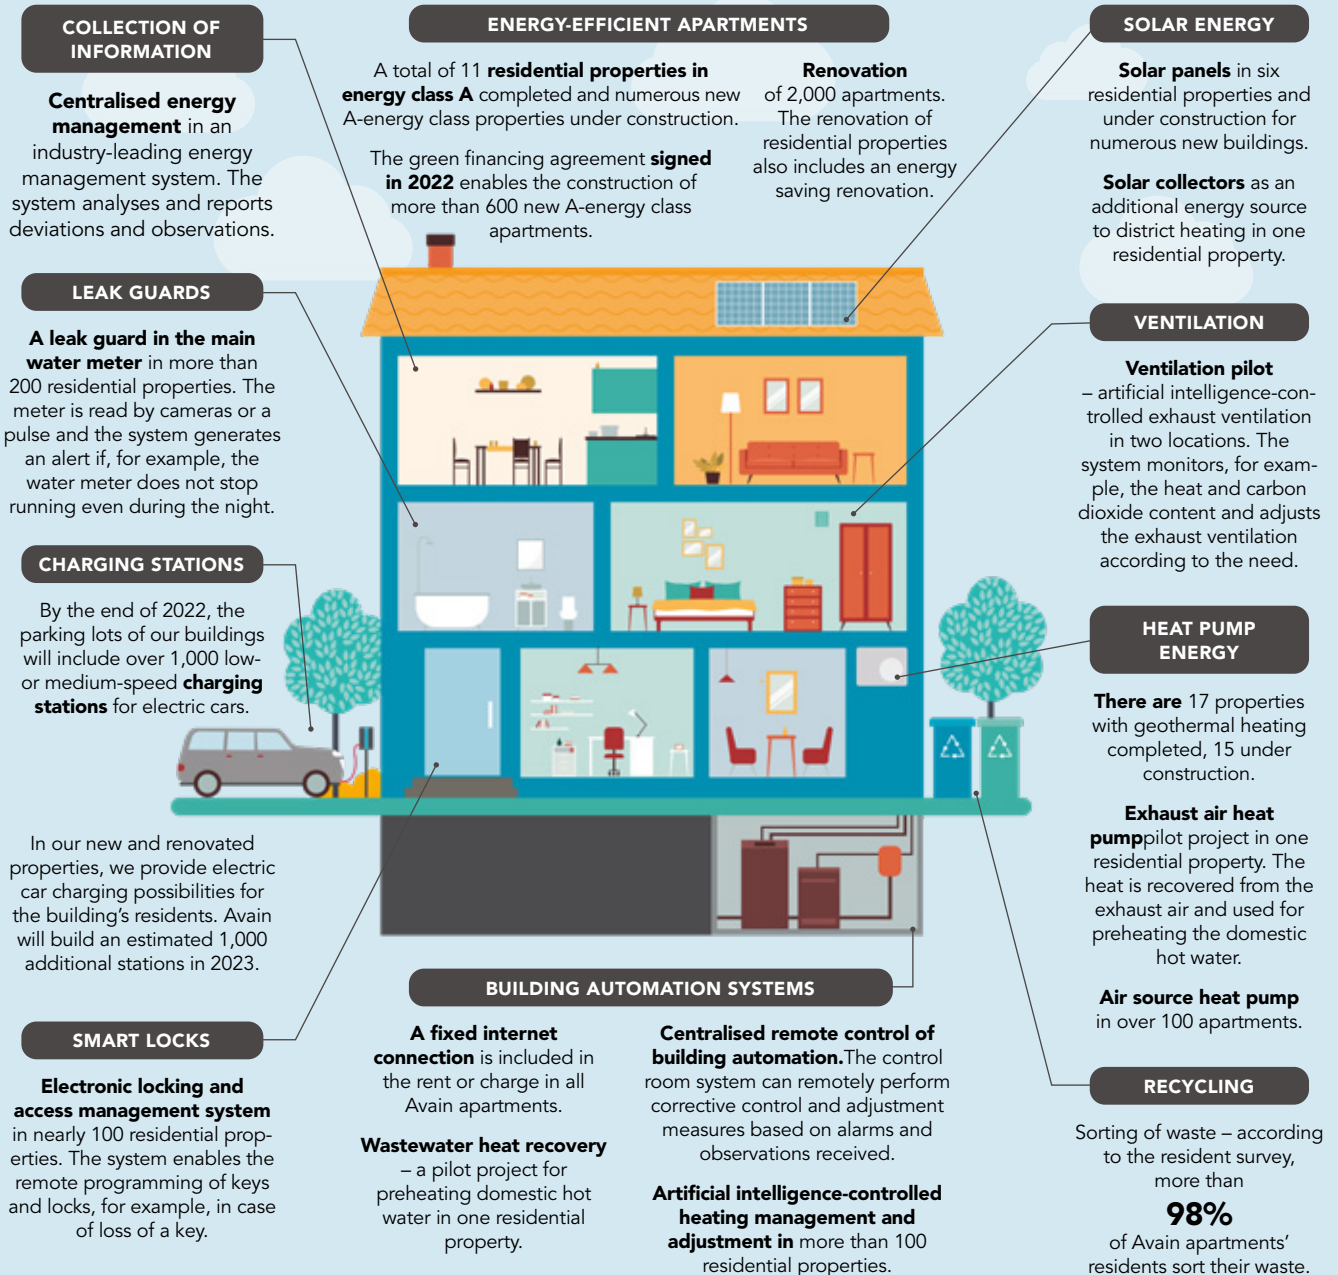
COLLECTION OF INFORMATION

Centralised energy management in an industry-leading energy management system. The system analyses and reports deviations and observations.

LEAK GUARDS

A leak guard in the main water meter in more than 200 residential properties. The meter is read by cameras or a pulse and the system generates an alert if, for example, the water meter does not stop running even during the night.

CHARGING STATIONS

By the end of 2022, the parking lots of our buildings will include over 1,000 low- or medium-speed charging stations for electric cars.

In our new and renovated properties, we provide electric car charging possibilities for the building's residents. Avain will build an estimated 1,000 additional stations in 2023.

SMART LOCKS

Electronic locking and access management system in nearly 100 residential properties. The system enables the remote programming of keys and locks, for example, in case of loss of a key.

ENERGY-EFFICIENT APARTMENTS

A total of 11 residential properties in energy class A completed and numerous new A-energy class properties under construction.

The green financing agreement signed in 2022 enables the construction of more than 600 new A-energy class apartments.

Renovation of 2,000 apartments. The renovation of residential properties also includes an energy saving renovation.

SOLAR ENERGY

Solar panels in six residential properties and under construction for numerous new buildings.

Solar collectors as an additional energy source to district heating in one residential property.

VENTILATION

Ventilation pilot – artificial intelligence-controlled exhaust ventilation in two locations. The system monitors, for example, the heat and carbon dioxide content and adjusts the exhaust ventilation according to the need.

HEAT PUMP ENERGY

There are 17 properties with geothermal heating completed, 15 under construction.

Exhaust air heat pumppilot project in one residential property. The heat is recovered from the exhaust air and used for preheating the domestic hot water.

Air source heat pump in over 100 apartments.

RECYCLING

Sorting of waste – according to the resident survey, more than

98%

of Avain apartments' residents sort their waste.

BUILDING AUTOMATION SYSTEMS

A fixed internet connection is included in the rent or charge in all Avain apartments.

Wastewater heat recovery – a pilot project for preheating domestic hot water in one residential property.

Centralised remote control of building automation.The control room system can remotely perform corrective control and adjustment measures based on alarms and observations received.

Artificial intelligence-controlled heating management and adjustment in more than 100 residential properties.